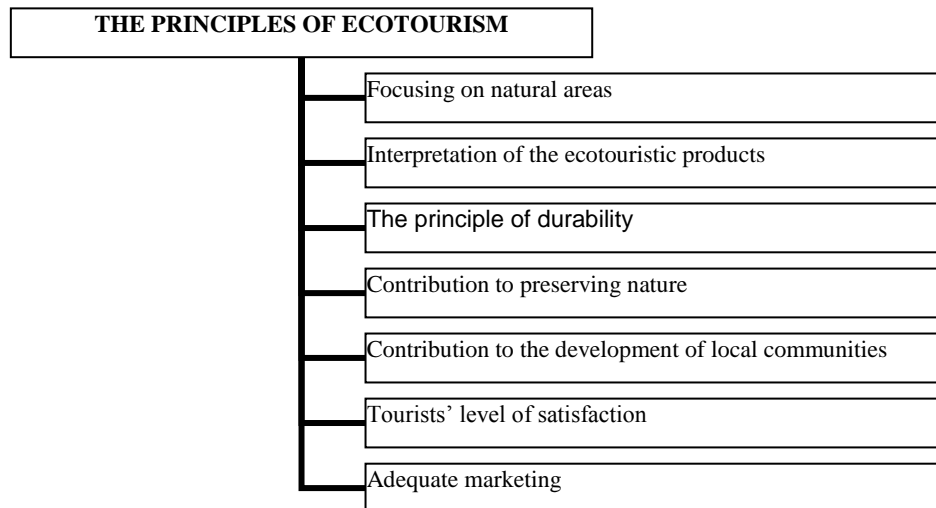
THE PRINCIPLES OF ECOTOURISM

Focusing on natural areas

Interpretation of the ecotouristic products

The principle of durability

Contribution to preserving nature

Contribution to the development of local communities

Tourists' level of satisfaction

Adequate marketing